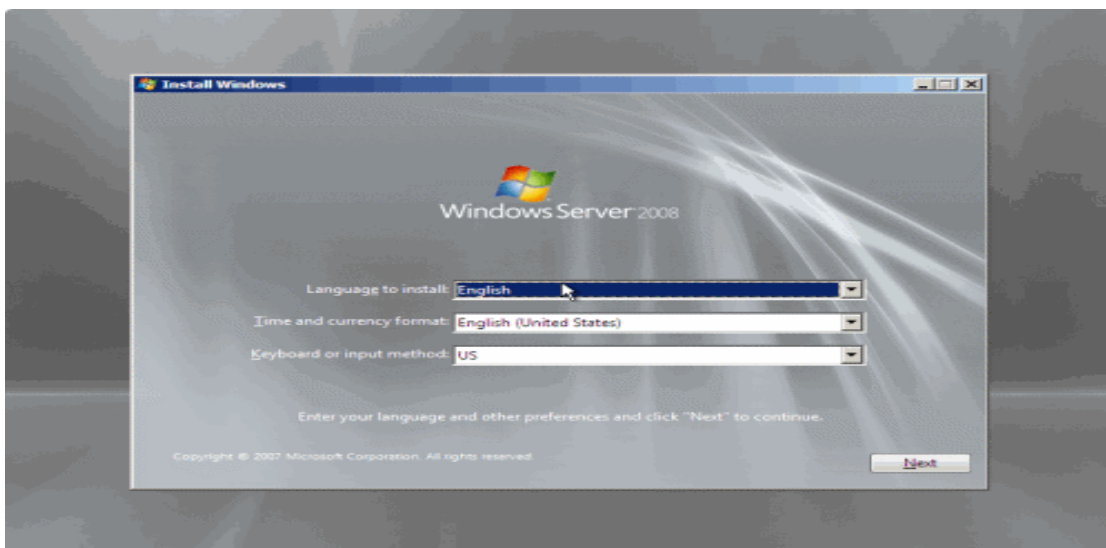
Install Windows

Windows Server 2008

Language to install: English

Time and currency format: English (United States)

Keyboard or input method: US

Enter your language and other preferences and click "Next" to continue.

Copyright © 2007 Microsoft Corporation. All rights reserved.

Next